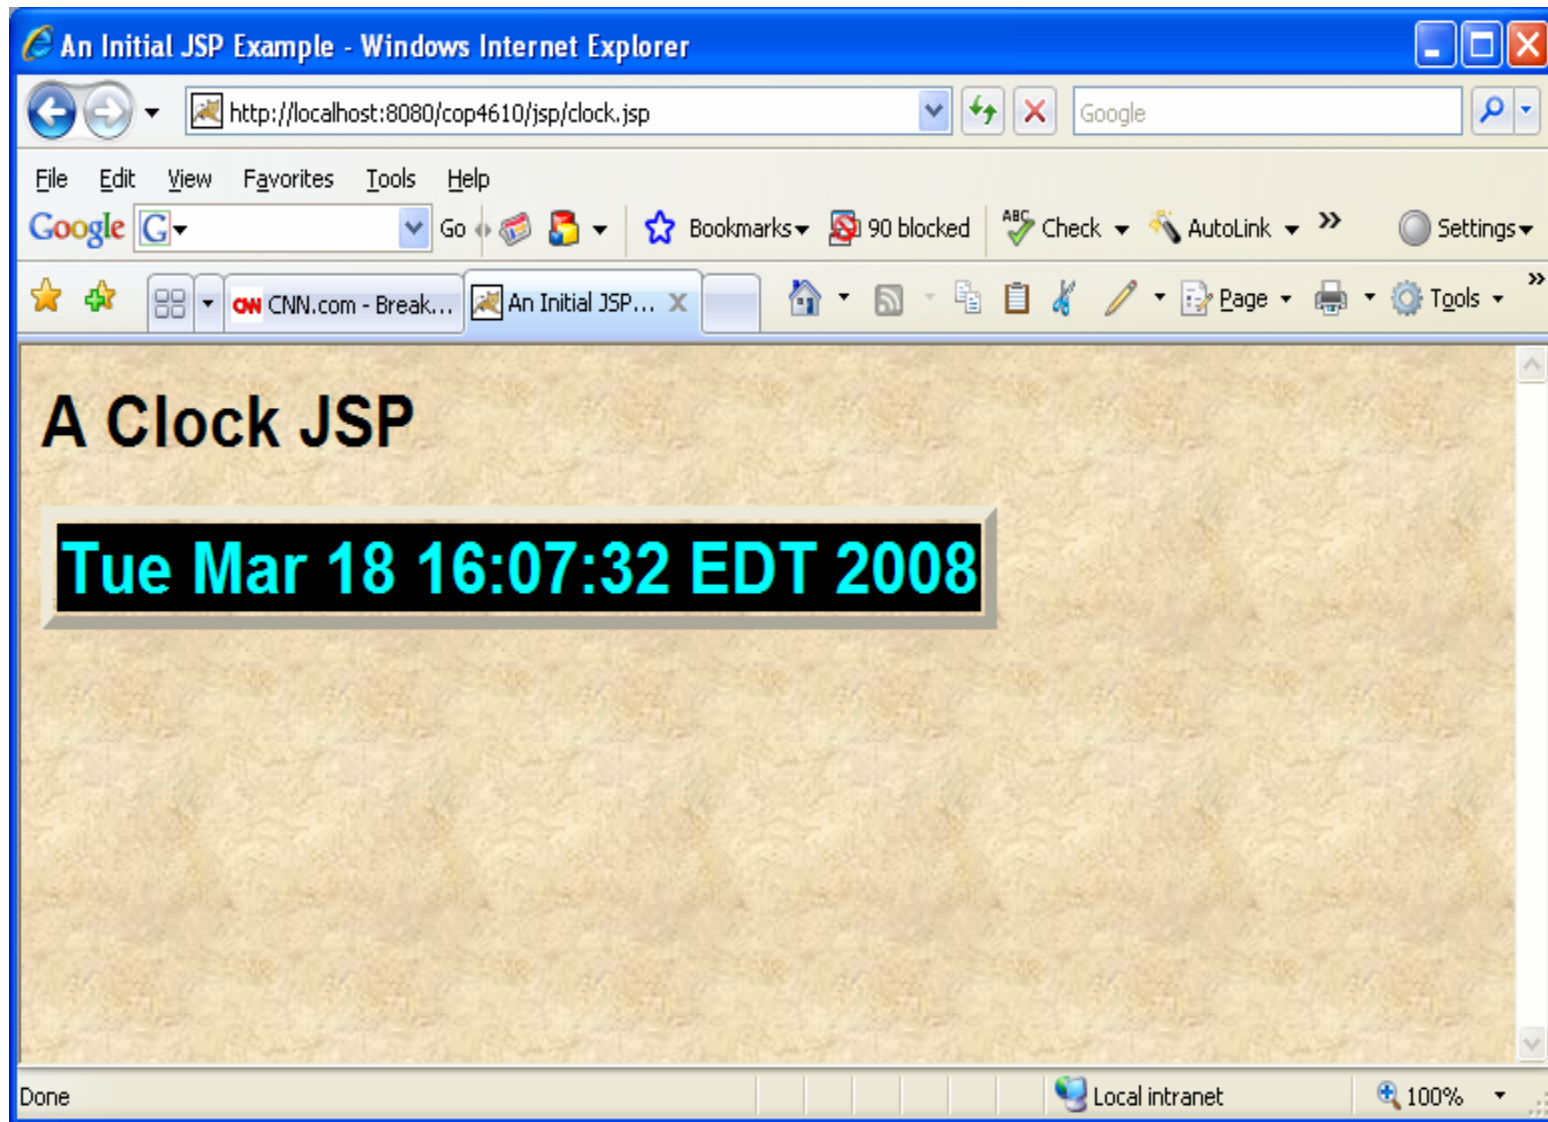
An Initial JSP Example - Windows Internet Explorer

http://localhost:8080/cop4610/jsp/clock.jsp

Google

File Edit View Favorites Tools Help

Google G Go Bookmarks 90 blocked Check AutoLink » Settings

CNN.com - Break... An Initial JSP... Page Tools »

A Clock JSP

Tue Mar 18 16:07:32 EDT 2008

Done Local intranet 100%